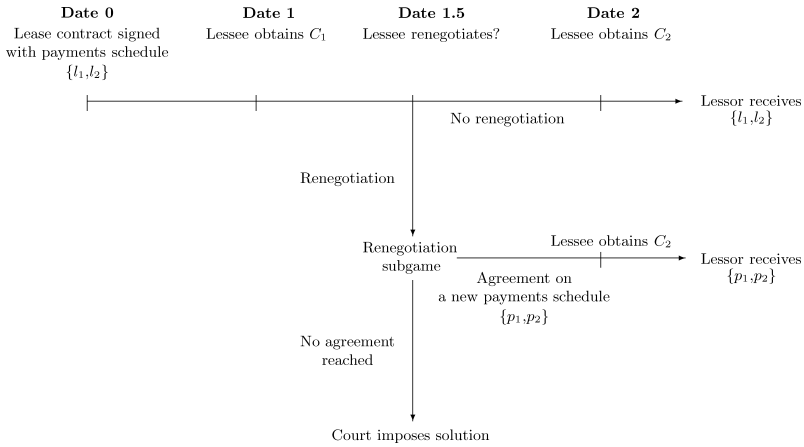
**Date 0**
Lease contract signed with payments schedule $\{l_1, l_2\}$

**Date 1**
Lessee obtains $C_1$

**Date 1.5**
Lessee renegotiates?

**Date 2**
Lessee obtains $C_2$

Lessor receives $\{l_1, l_2\}$

No renegotiation

Renegotiation

Renegotiation subgame

Lessee obtains $C_2$

Lessor receives $\{p_1, p_2\}$

Agreement on a new payments schedule $\{p_1, p_2\}$

No agreement reached

Court imposes solution